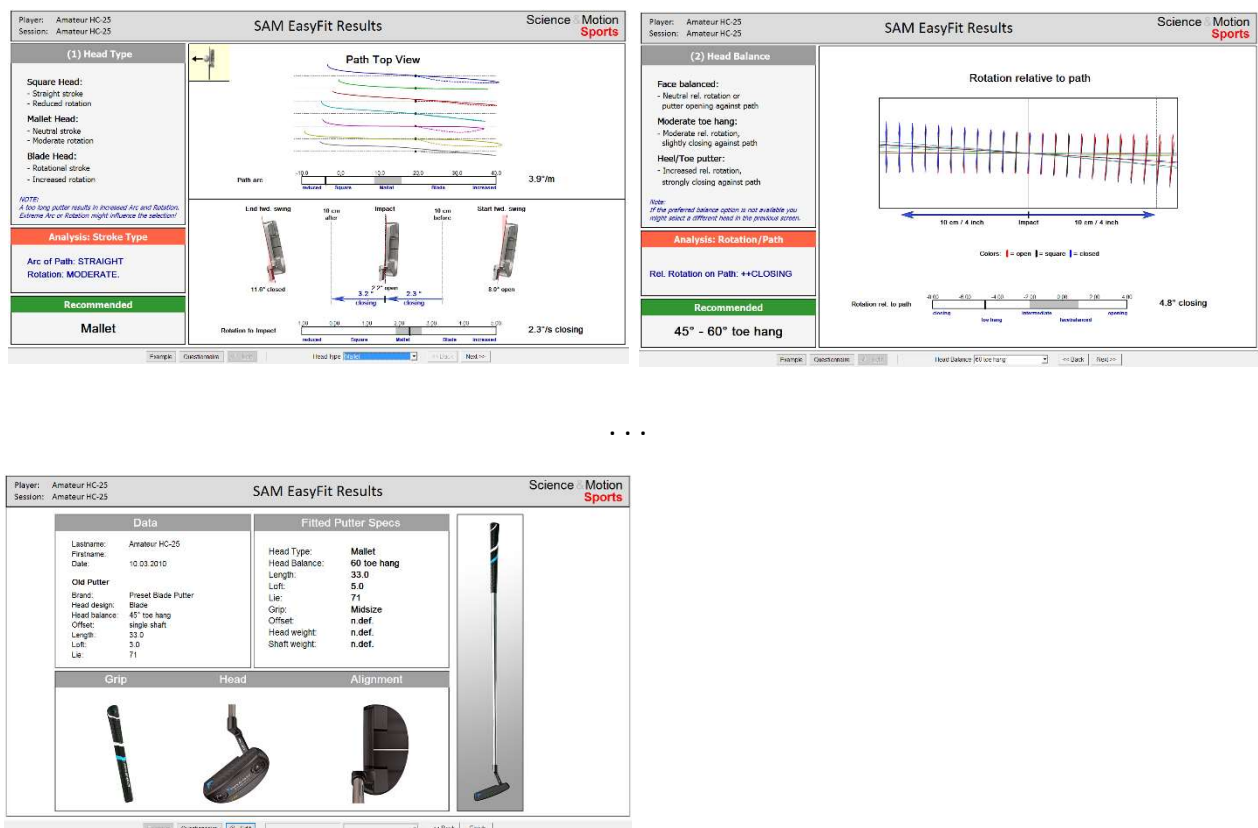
Player: Amateur HC-25
Session: Amateur HC-25

SAM EasyFit Results

Science & Motion Sports

(1) Head Type

Square Head:
- Straight stroke
- Reduced rotation

Mallet Head:
- Neutral stroke
- Moderate rotation

Blade Head:
- Rotational stroke
- Increased rotation

NOTE:
A too long putter results in increased Arc and Rotation. Extreme Arc or Rotation might influence the selection!

Analysis: Stroke Type

Arc of Path: STRAIGHT
Rotation: MODERATE.

Recommended

Mallet

Path Top View

Path arc

-10.0 0.0 10.0 20.0 30.0 40.0
reduced Square Mallet Blade increased

3.9°/m

End fwd. swing
10 cm after
Impact
10 cm before
Start fwd. swing

11.6° closed
2.7° open
3.2° closing
2.3° closing
8.0° open

Rotation to impact

1.20 3.20 1.20 2.20 3.20 1.20 5.20
reduced Square Mallet Blade increased

2.3°/s closing

Example Questionnaire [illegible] Head type Mallet << Back Next >>

Player: Amateur HC-25
Session: Amateur HC-25

SAM EasyFit Results

Science & Motion Sports

(2) Head Balance

Face balanced:
- Neutral rel. rotation or putter opening against path

Moderate toe hang:
- Moderate rel. rotation, slightly closing against path

Heel/Toe putter:
- Increased rel. rotation, strongly closing against path

Note:
If the preferred balance option is not available you might select a different head in the previous screen.

Analysis: Rotation/Path

Rel. Rotation on Path: ++CLOSING

Recommended

45° - 60° toe hang

Rotation relative to path

10 cm / 4 inch Impact 10 cm / 4 inch

Colors: | = open | = square | = closed

Rotation rel. to path

-8.00 -6.00 -4.00 -2.00 0.00 2.00 4.00
closing toe hang intermediate facebalanced opening

4.8° closing

Example Questionnaire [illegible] Head Balance 60 toe hang << Back Next >>

. . .

Player: Amateur HC-25
Session: Amateur HC-25

SAM EasyFit Results

Science & Motion Sports

Data

Lastname: Amateur HC-25
Firstname:
Date: 10.03.2010

Old Putter

Brand: Preset Blade Putter
Head design: Blade
Head balance: 45° toe hang
Offset: single shaft
Length: 33.0
Loft: 3.0
Lie: 71

Fitted Putter Specs

Head Type: Mallet
Head Balance: 60 toe hang
Length: 33.0
Loft: 5.0
Lie: 71
Grip: Midsize
Offset: n.def.
Head weight: n.def.
Shaft weight: n.def.

Grip Head Alignment

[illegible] Questionnaire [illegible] << Back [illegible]